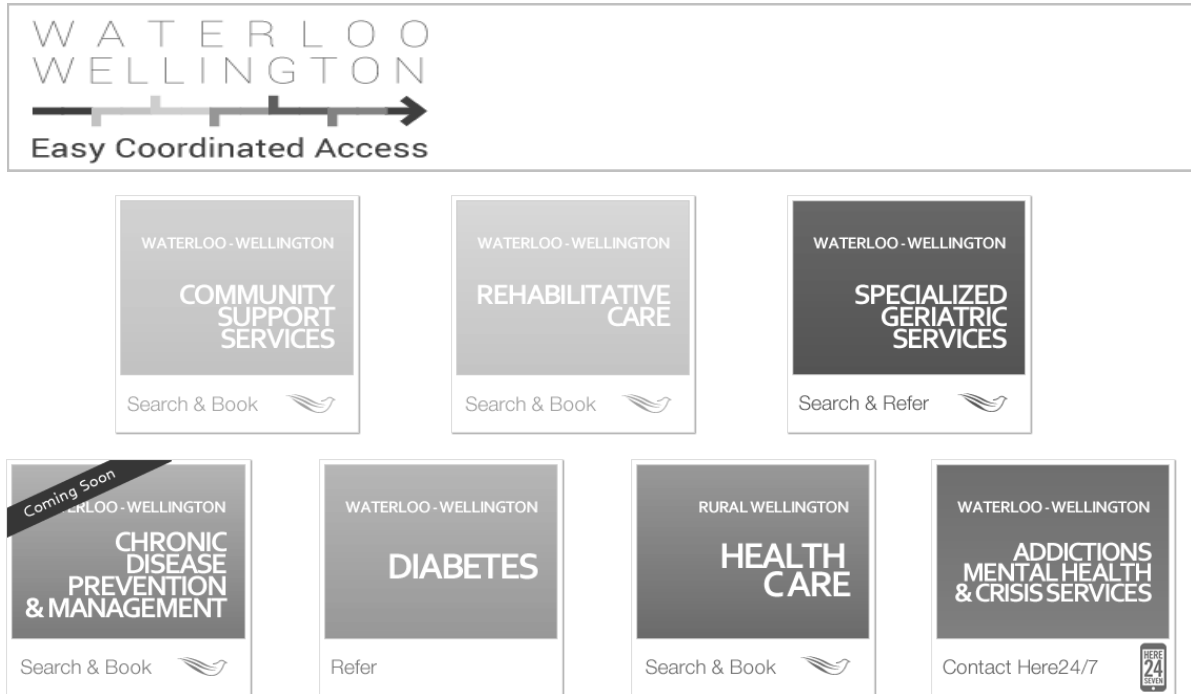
WATERLOO WELLINGTON

Easy Coordinated Access

WATERLOO - WELLINGTON

COMMUNITY SUPPORT SERVICES

Search & Book

WATERLOO - WELLINGTON

REHABILITATIVE CARE

Search & Book

WATERLOO - WELLINGTON

SPECIALIZED GERIATRIC SERVICES

Search & Refer

Coming Soon

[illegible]ERLOO - WELLINGTON

CHRONIC DISEASE PREVENTION & MANAGEMENT

Search & Book

WATERLOO - WELLINGTON

DIABETES

Refer

RURAL WELLINGTON

HEALTH CARE

Search & Book

WATERLOO - WELLINGTON

ADDICTIONS MENTAL HEALTH & CRISIS SERVICES

Contact Here24/7

HERE 24 SEVEN